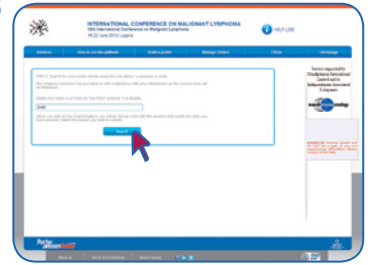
INTERNATIONAL CONFERENCE ON MALIGNANT LYMPHOMA
10th International Conference on Malignant Lymphoma
15-22 June 2013 Lugano

HELP LINE

Sessions | How to use the platform | Submit a poster | Manage Orders | FAQs | Homepage

STEP 1: Search for your poster details using the full author's surname or code.

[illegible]

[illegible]

Search

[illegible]

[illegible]

Porter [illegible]

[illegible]